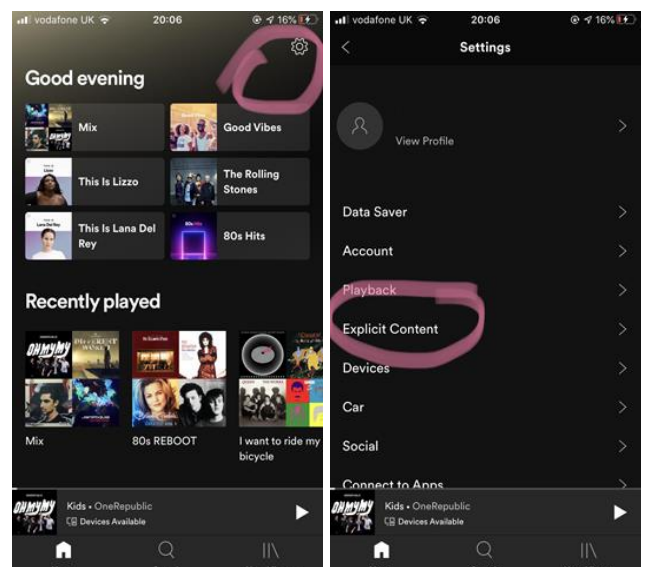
vodafone UK 20:06 16%

Good evening

Mix

Good Vibes

This Is Lizzo

The Rolling Stones

This Is Lana Del Rey

80s Hits

Recently played

Mix

80s REBOOT

I want to ride my bicycle

Kids • OneRepublic
Devices Available

vodafone UK 20:06 16%

Settings

View Profile

Data Saver

Account

Playback

Explicit Content

Devices

Car

Social

Connect to Apps

Kids • OneRepublic
Devices Available